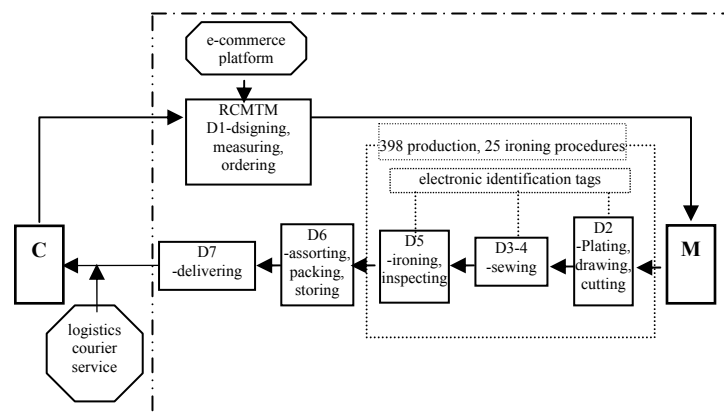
e-commerce platform

RCMTM
D1-dsigning, measuring, ordering

398 production, 25 ironing procedures

electronic identification tags

C

M

D7 -delivering

D6 -assorting, packing, storing

D5 -ironing, inspecting

D3-4 -sewing

D2 -Plating, drawing, cutting

logistics courier service